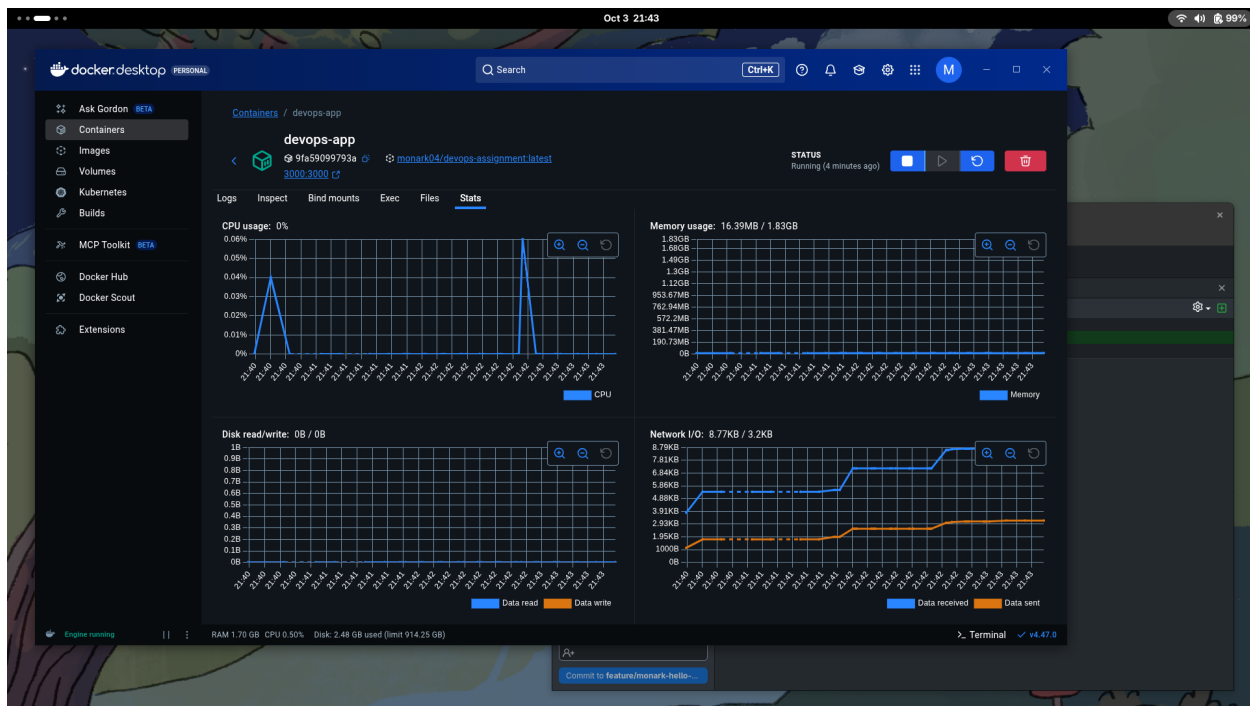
Oct 3 21:43

99%

docker.desktop PERSONAL

Search

Ctrl+K

M

Ask Gordon BETA
Containers
Images
Volumes
Kubernetes
Builds
MCP Toolkit BETA
Docker Hub
Docker Scout
Extensions

Containers / devops-app

devops-app

9fa59099793a

monark04/devops-assignment:latest

3000:3000

STATUS
Running (4 minutes ago)

Logs Inspect Bind mounts Exec Files Stats

CPU usage: 0%

0.06%
0.05%
0.04%
0.03%
0.02%
0.01%
0%

21:40 21:40 21:40 21:40 21:41 21:41 21:41 21:41 21:41 21:41 21:42 21:42 21:42 21:42 21:42 21:42 21:43 21:43 21:43 21:43

CPU

Memory usage: 16.39MB / 1.83GB

1.83GB
1.68GB
1.49GB
1.3GB
1.12GB
953.67MB
762.94MB
572.2MB
381.47MB
190.73MB
0B

21:40 21:40 21:40 21:40 21:41 21:41 21:41 21:41 21:41 21:41 21:42 21:42 21:42 21:42 21:42 21:42 21:43 21:43 21:43 21:43

Memory

Disk read/write: 0B / 0B

1B
0.9B
0.8B
0.7B
0.6B
0.5B
0.4B
0.3B
0.2B
0.1B
0B

21:40 21:40 21:40 21:40 21:41 21:41 21:41 21:41 21:41 21:41 21:42 21:42 21:42 21:42 21:42 21:42 21:43 21:43 21:43 21:43

Data read Data write

Network I/O: 8.77KB / 3.2KB

8.79KB
7.81KB
6.84KB
5.86KB
4.88KB
3.91KB
2.93KB
1.95KB
1000B
0B

21:40 21:40 21:40 21:40 21:41 21:41 21:41 21:41 21:41 21:41 21:42 21:42 21:42 21:42 21:42 21:42 21:43 21:43 21:43 21:43

Data received Data sent

Engine running

RAM 1.70 GB CPU 0.50% Disk: 2.48 GB used (limit 914.25 GB)

>_ Terminal v4.47.0

Commit to feature/monark-hello-...